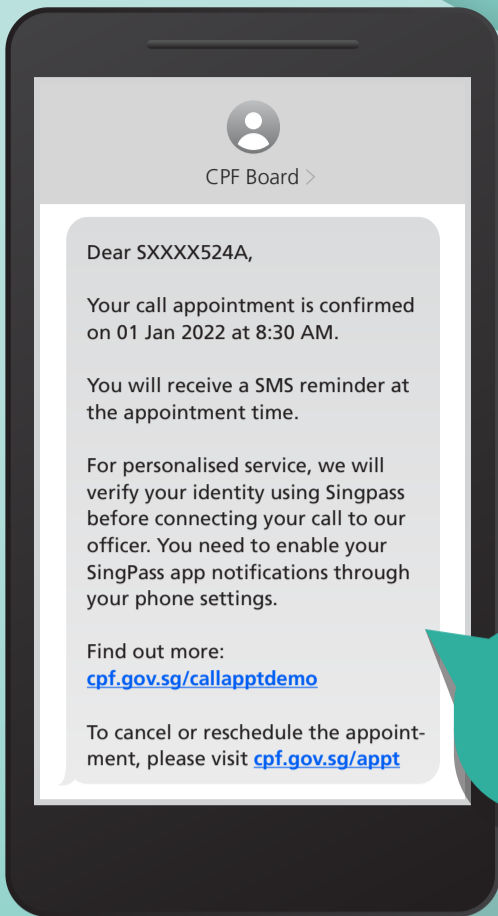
CPF Board >

Dear SXXXX524A,

Your call appointment is confirmed on 01 Jan 2022 at 8:30 AM.

You will receive a SMS reminder at the appointment time.

For personalised service, we will verify your identity using Singpass before connecting your call to our officer. You need to enable your SingPass app notifications through your phone settings.

Find out more: cpf.gov.sg/callapptdemo

To cancel or reschedule the appointment, please visit cpf.gov.sg/appt